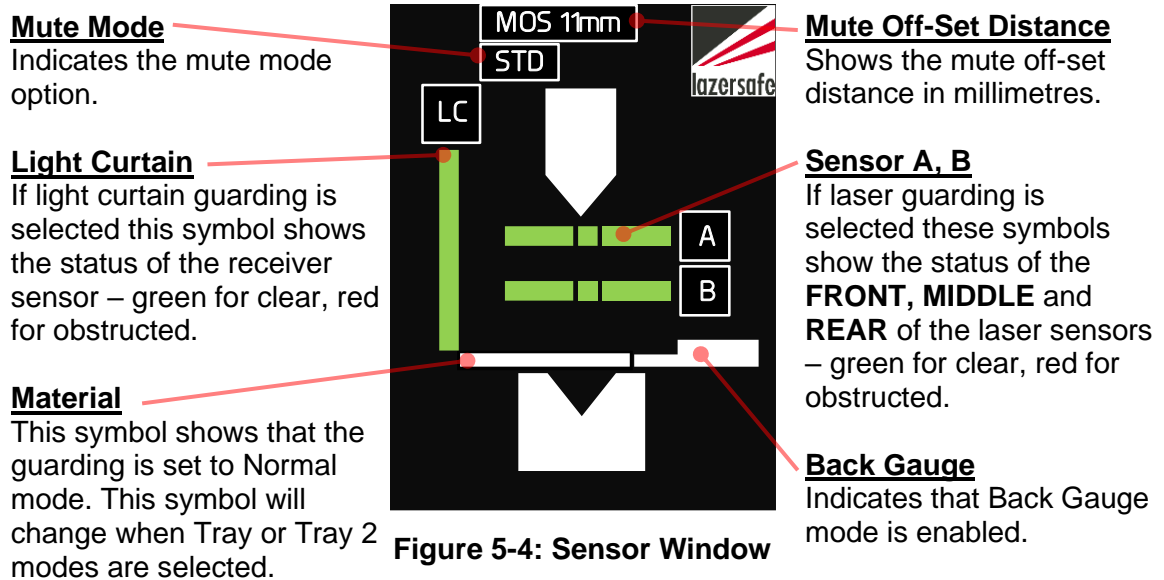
**Mute Mode**
Indicates the mute mode option.

**Light Curtain**
If light curtain guarding is selected this symbol shows the status of the receiver sensor – green for clear, red for obstructed.

**Material**
This symbol shows that the guarding is set to Normal mode. This symbol will change when Tray or Tray 2 modes are selected.

MOS 11mm

STD

LC

lazersafe

A

B

**Figure 5-4: Sensor Window**

**Mute Off-Set Distance**
Shows the mute off-set distance in millimetres.

**Sensor A, B**
If laser guarding is selected these symbols show the status of the **FRONT, MIDDLE** and **REAR** of the laser sensors – green for clear, red for obstructed.

**Back Gauge**
Indicates that Back Gauge mode is enabled.